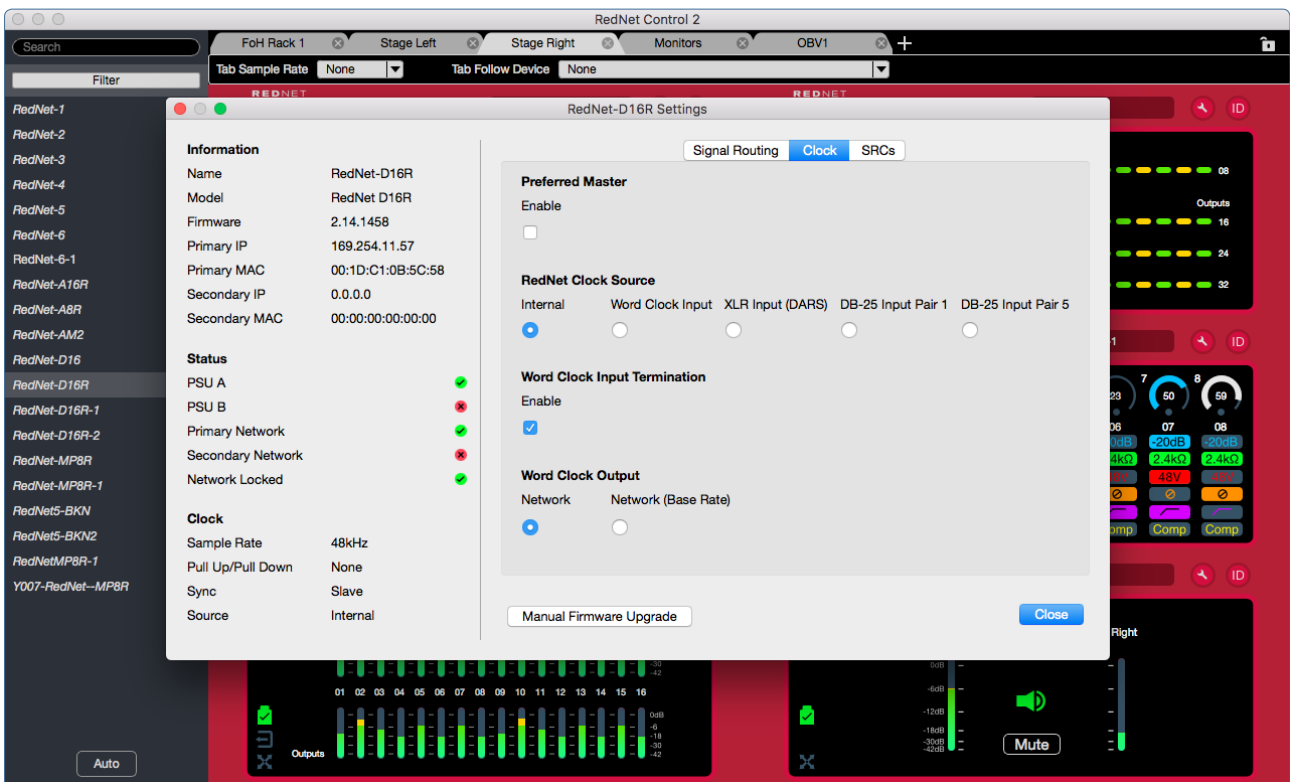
RedNet Control 2

Search

Filter

RedNet-1
RedNet-2
RedNet-3
RedNet-4
RedNet-5
RedNet-6
RedNet-6-1
RedNet-A16R
RedNet-A8R
RedNet-AM2
RedNet-D16
RedNet-D16R
RedNet-D16R-1
RedNet-D16R-2
RedNet-MP8R
RedNet-MP8R-1
RedNet5-BKN
RedNet5-BKN2
RedNetMP8R-1
Y007-RedNet--MP8R

Auto

FoH Rack 1 | Stage Left | Stage Right | Monitors | OBV1

Tab Sample Rate None
Tab Follow Device None

REDNET
REDNET

RedNet-D16R Settings

Information
| Name | RedNet-D16R |
|---|---|
| Model | RedNet D16R |
| Firmware | 2.14.1458 |
| Primary IP | 169.254.11.57 |
| Primary MAC | 00:1D:C1:0B:5C:58 |
| Secondary IP | 0.0.0.0 |
| Secondary MAC | 00:00:00:00:00:00 |

Status
PSU A
PSU B
Primary Network
Secondary Network
Network Locked

Clock
| Sample Rate | 48kHz |
|---|---|
| Pull Up/Pull Down | None |
| Sync | Slave |
| Source | Internal |

Signal Routing | Clock | SRCs

Preferred Master
Enable

RedNet Clock Source
Internal | Word Clock Input | XLR Input (DARS) | DB-25 Input Pair 1 | DB-25 Input Pair 5

Word Clock Input Termination
Enable

Word Clock Output
Network | Network (Base Rate)

Manual Firmware Upgrade

Close

08
Outputs
16
24
32

ID
ID
ID

7 8
23 50 59
06 07 08
-20dB -20dB -20dB
2.4kΩ 2.4kΩ 2.4kΩ
48V 48V
Comp Comp Comp

Right

01 02 03 04 05 06 07 08 09 10 11 12 13 14 15 16
Outputs
0dB -6 -18 -30 -42
0dB -6dB -12dB -18dB -30dB -42dB

Mute